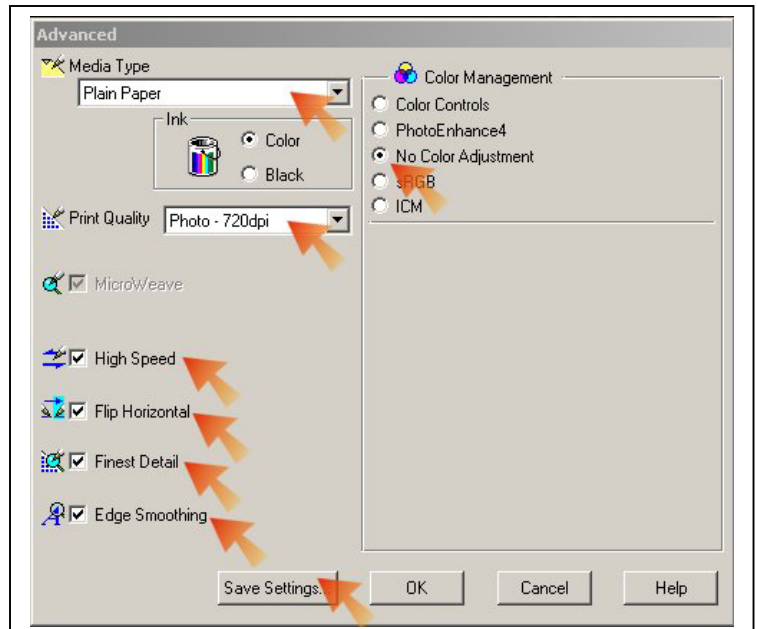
Advanced

Media Type

Plain Paper

Ink

Color

Black

Print Quality

Photo - 720dpi

MicroWeave

High Speed

Flip Horizontal

Finest Detail

Edge Smoothing

Color Management

Color Controls

PhotoEnhance4

No Color Adjustment

sRGB

ICM

Save Settings...

OK

Cancel

Help